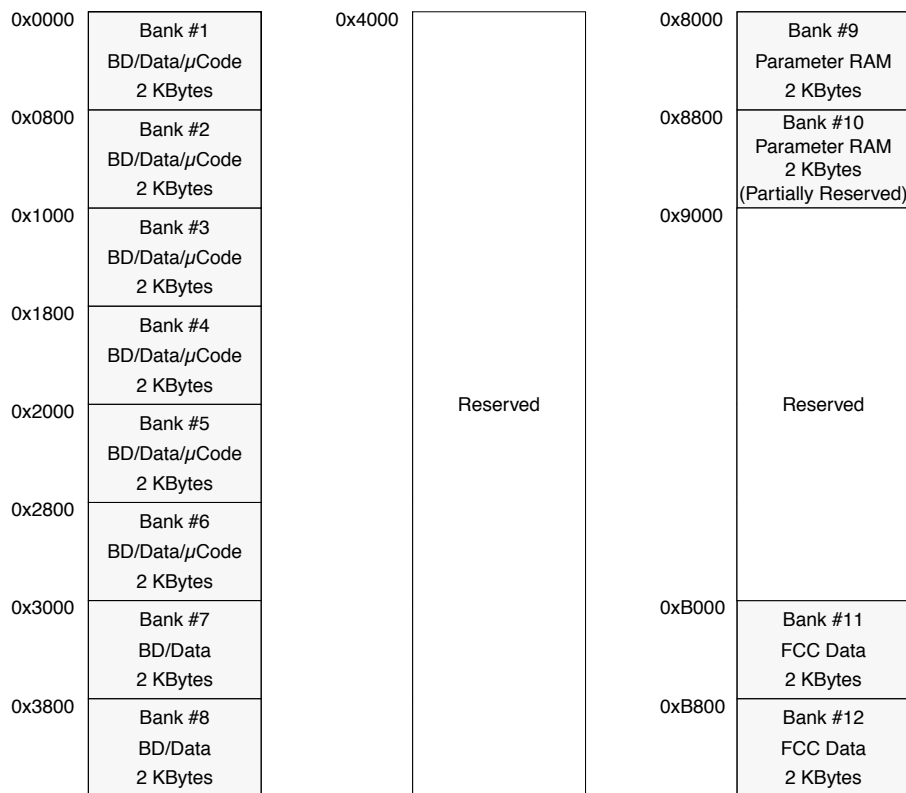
0x0000
Bank #1
BD/Data/μCode
2 KBytes
0x0800
Bank #2
BD/Data/μCode
2 KBytes
0x1000
Bank #3
BD/Data/μCode
2 KBytes
0x1800
Bank #4
BD/Data/μCode
2 KBytes
0x2000
Bank #5
BD/Data/μCode
2 KBytes
0x2800
Bank #6
BD/Data/μCode
2 KBytes
0x3000
Bank #7
BD/Data
2 KBytes
0x3800
Bank #8
BD/Data
2 KBytes

0x4000
Reserved

0x8000
Bank #9
Parameter RAM
2 KBytes
0x8800
Bank #10
Parameter RAM
2 KBytes
(Partially Reserved)
0x9000
Reserved
0xB000
Bank #11
FCC Data
2 KBytes
0xB800
Bank #12
FCC Data
2 KBytes